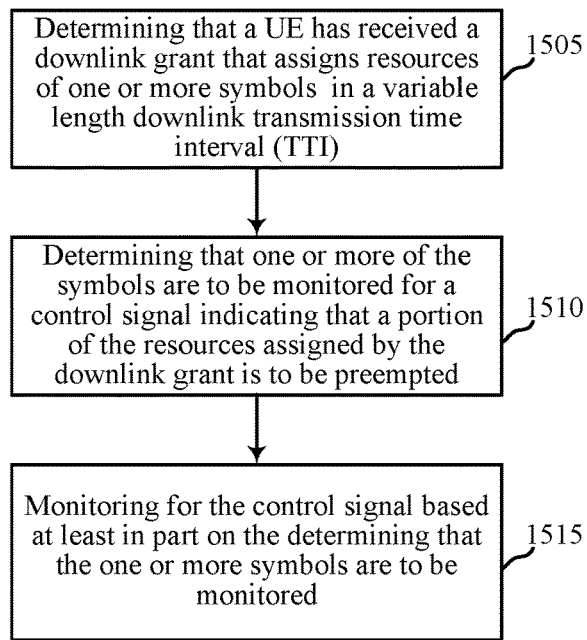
Determining that a UE has received a downlink grant that assigns resources of one or more symbols in a variable length downlink transmission time interval (TTI)

1505

Determining that one or more of the symbols are to be monitored for a control signal indicating that a portion of the resources assigned by the downlink grant is to be preempted

1510

Monitoring for the control signal based at least in part on the determining that the one or more symbols are to be monitored

1515